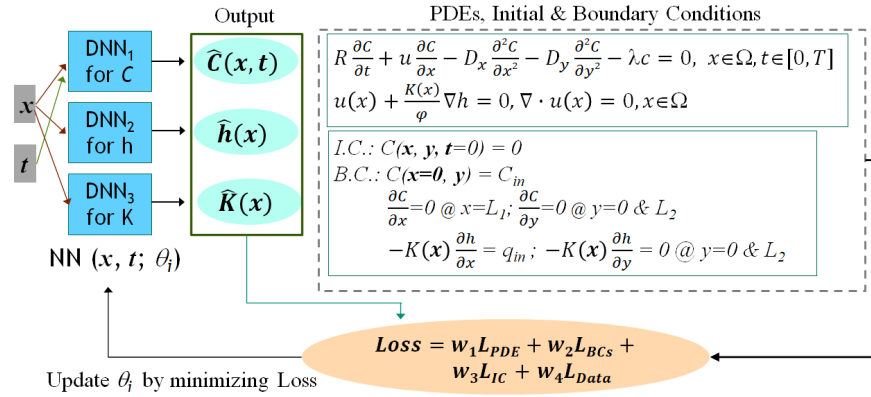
Output

PDEs, Initial & Boundary Conditions

$x$

$t$

DNN$_1$ for $C$

DNN$_2$ for h

DNN$_3$ for K

NN $(x, t; \theta_i)$

$\widehat{C}(x,t)$

$\widehat{h}(x)$

$\widehat{K}(x)$

$R\frac{\partial C}{\partial t} + u\frac{\partial C}{\partial x} - D_x\frac{\partial^2 C}{\partial x^2} - D_y\frac{\partial^2 C}{\partial y^2} - \lambda c = 0,\ x\in\Omega, t\in[0,T]$

$u(x) + \frac{K(x)}{\varphi}\nabla h = 0,\ \nabla\cdot u(x) = 0, x\in\Omega$

I.C.: $C(x, y, t=0) = 0$

B.C.: $C(x=0, y) = C_{in}$

$\frac{\partial C}{\partial x}=0$ @ $x=L_1$; $\frac{\partial C}{\partial y}=0$ @ $y=0$ & $L_2$

$-K(x)\frac{\partial h}{\partial x} = q_{in}$; $-K(x)\frac{\partial h}{\partial y} = 0$ @ $y=0$ & $L_2$

$Loss = w_1L_{PDE} + w_2L_{BCs} + w_3L_{IC} + w_4L_{Data}$

Update $\theta_i$ by minimizing Loss